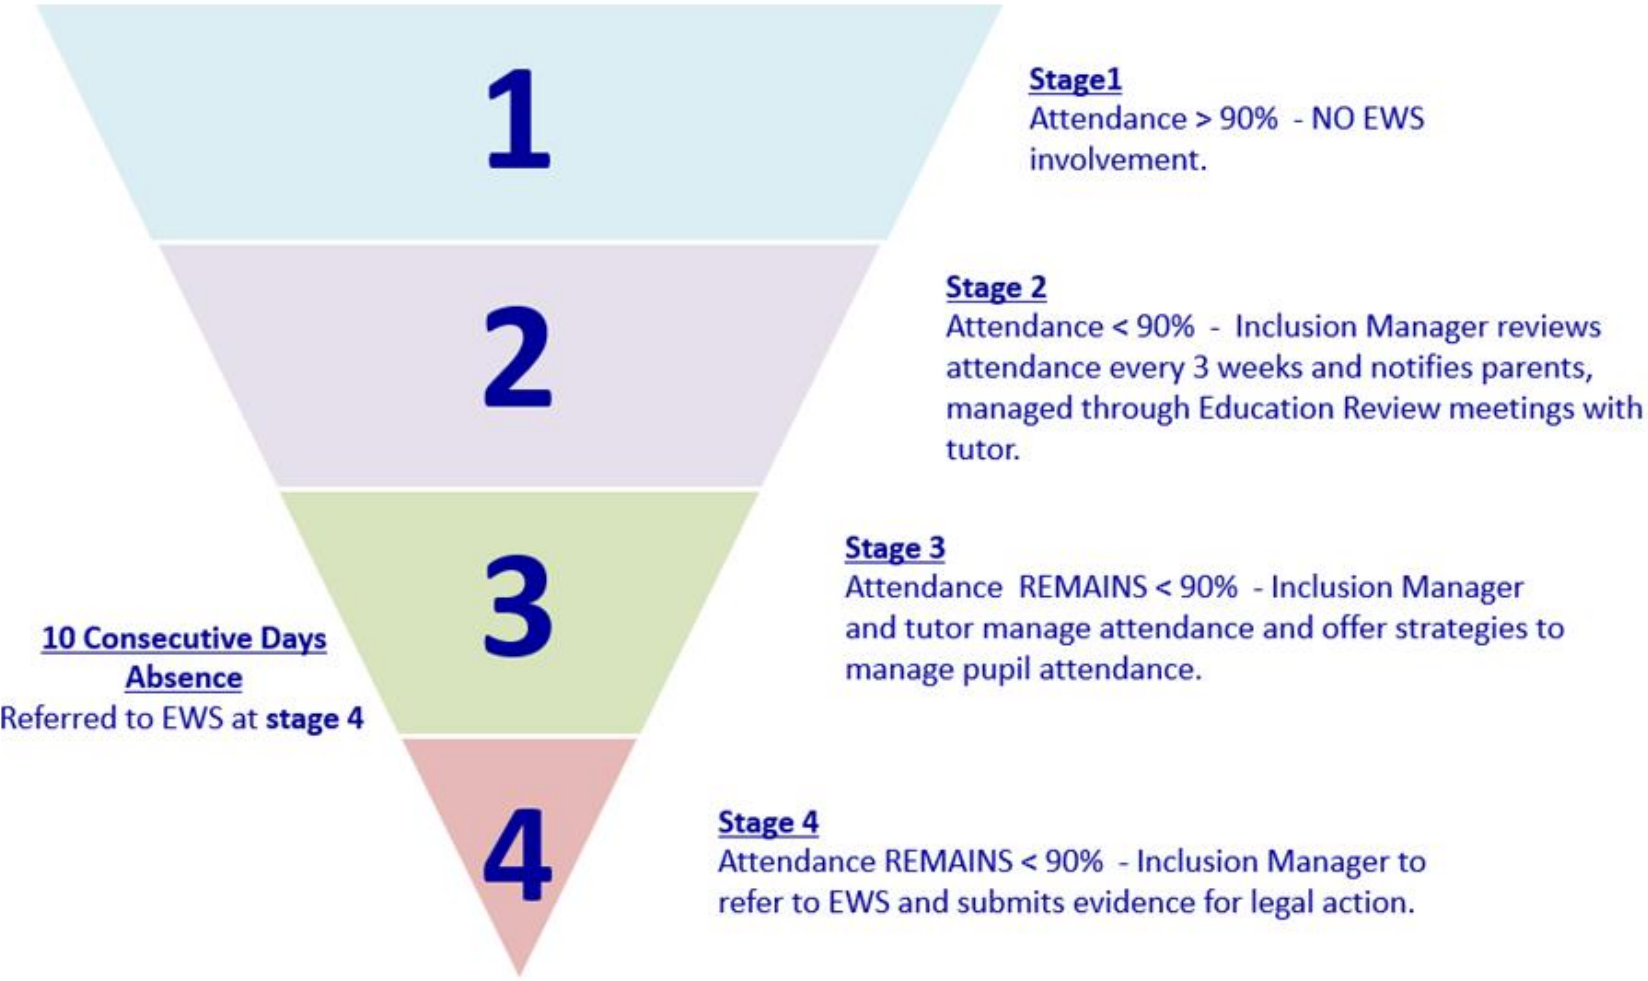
1

Stage1
Attendance > 90% - NO EWS involvement.

2

Stage 2
Attendance < 90% - Inclusion Manager reviews attendance every 3 weeks and notifies parents, managed through Education Review meetings with tutor.

3

10 Consecutive Days Absence
Referred to EWS at **stage 4**

Stage 3
Attendance REMAINS < 90% - Inclusion Manager and tutor manage attendance and offer strategies to manage pupil attendance.

4

Stage 4
Attendance REMAINS < 90% - Inclusion Manager to refer to EWS and submits evidence for legal action.